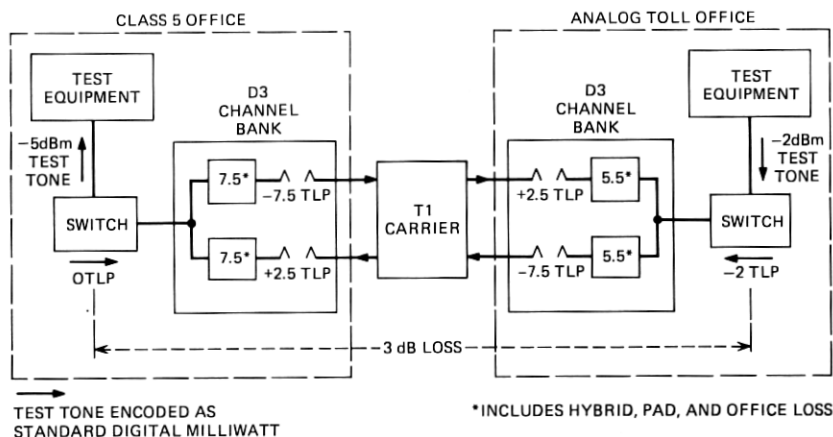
CLASS 5 OFFICE

ANALOG TOLL OFFICE

TEST EQUIPMENT

−5dBm TEST TONE

SWITCH

OTLP

D3 CHANNEL BANK

7.5*

−7.5 TLP

7.5*

+2.5 TLP

T1 CARRIER

D3 CHANNEL BANK

+2.5 TLP

5.5*

−7.5 TLP

5.5*

TEST EQUIPMENT

−2dBm TEST TONE

SWITCH

−2 TLP

3 dB LOSS

TEST TONE ENCODED AS STANDARD DIGITAL MILLIWATT

*INCLUDES HYBRID, PAD, AND OFFICE LOSS